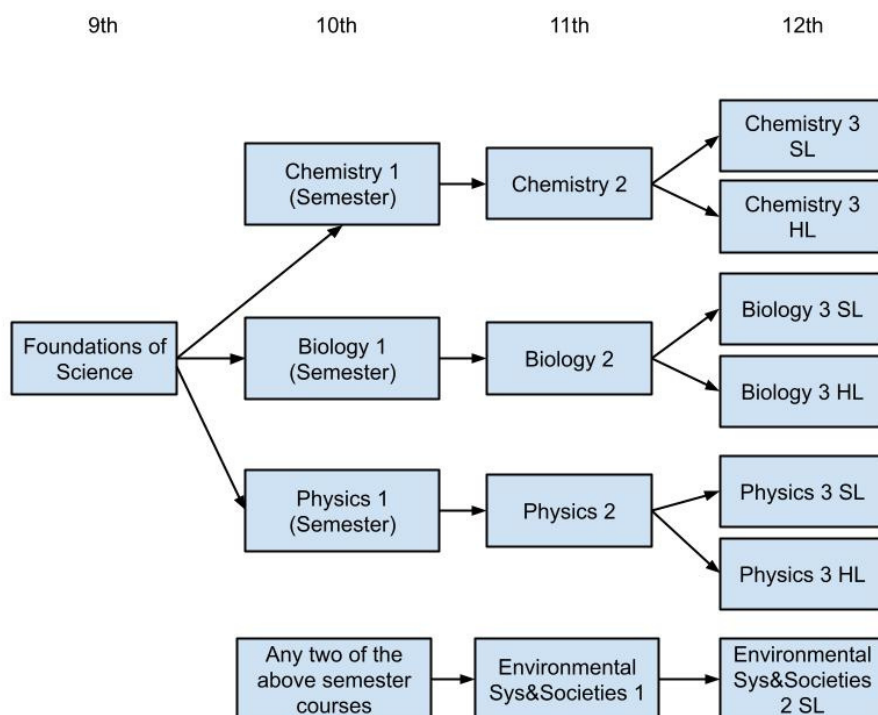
9th

10th

11th

12th

Chemistry 3 SL

Chemistry 1 (Semester)

Chemistry 2

Chemistry 3 HL

Biology 3 SL

Foundations of Science

Biology 1 (Semester)

Biology 2

Biology 3 HL

Physics 3 SL

Physics 1 (Semester)

Physics 2

Physics 3 HL

Any two of the above semester courses

Environmental Sys&Societies 1

Environmental Sys&Societies 2 SL